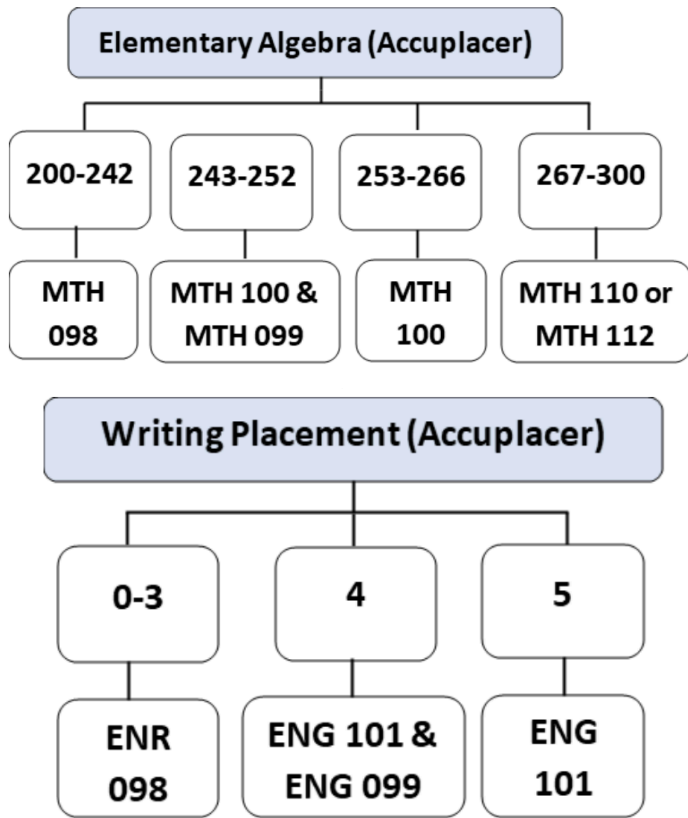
Elementary Algebra (Accuplacer)

200-242

MTH 098

243-252

MTH 100 & MTH 099

253-266

MTH 100

267-300

MTH 110 or MTH 112

Writing Placement (Accuplacer)

0-3

ENR 098

4

ENG 101 & ENG 099

5

ENG 101